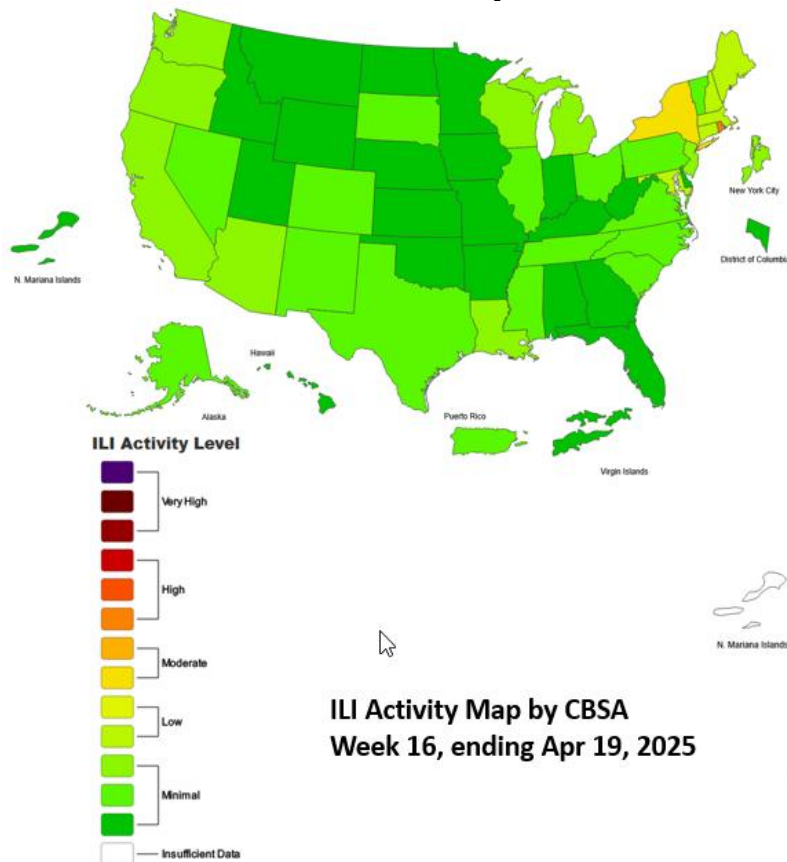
New York City

N. Mariana Islands

District of Columbia

Hawaii

Alaska

Puerto Rico

Virgin Islands

ILI Activity Level

Very High

High

Moderate

Low

Minimal

Insufficient Data

N. Mariana Islands

ILI Activity Map by CBSA
Week 16, ending Apr 19, 2025